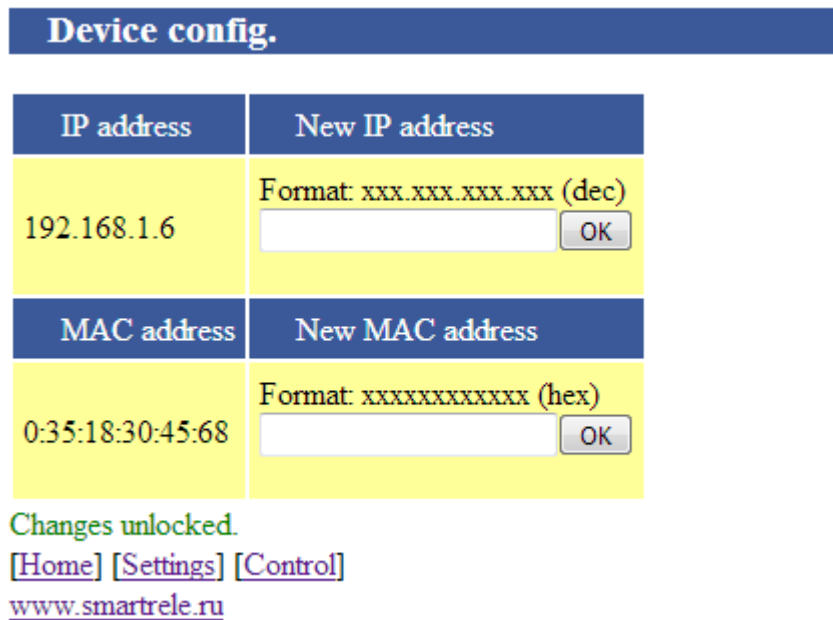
Device config.

| IP address | New IP address |
|---|---|
| 192.168.1.6 | Format: xxx.xxx.xxx.xxx (dec) OK |
| MAC address | New MAC address |
| 0:35:18:30:45:68 | Format: xxxxxxxxxxxx (hex) OK |

Changes unlocked.
[Home] [Settings] [Control]
www.smartrele.ru